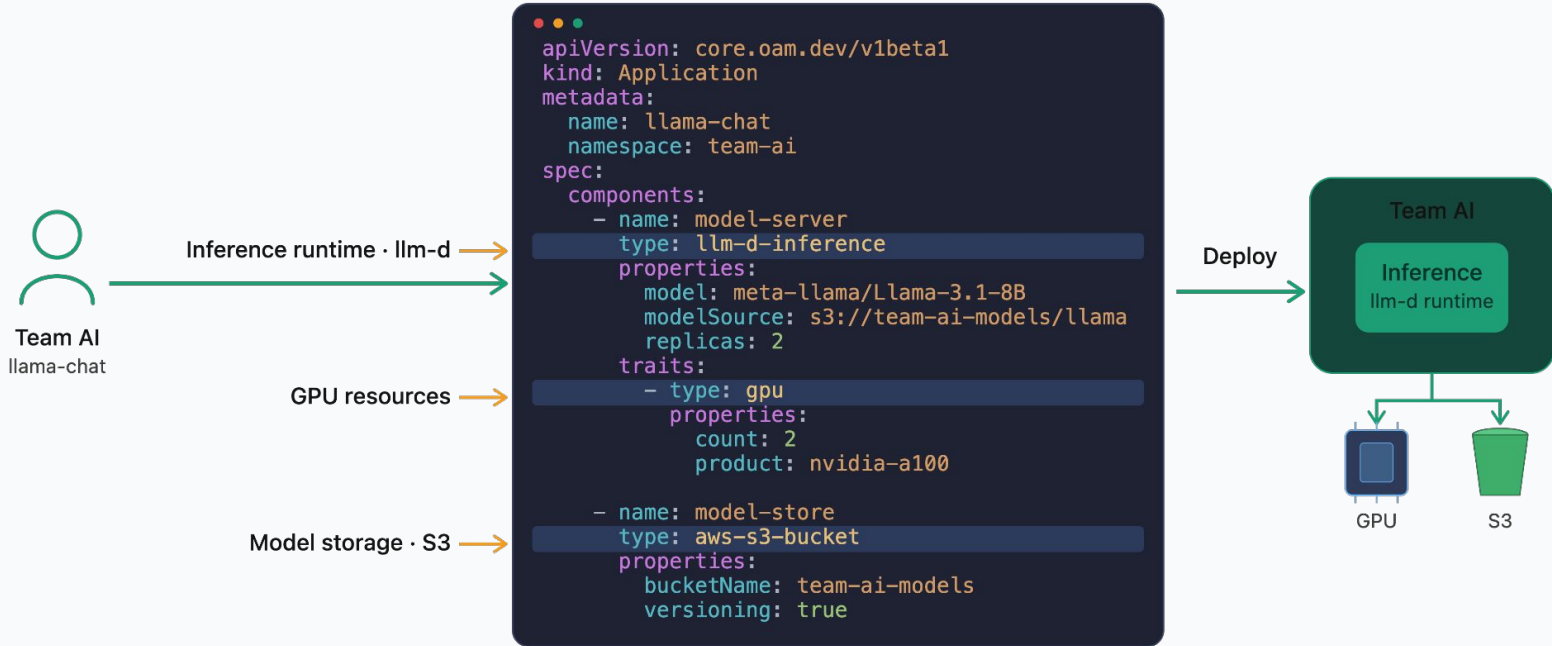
Team AI
llama-chat

Inference runtime · llm-d

GPU resources

Model storage · S3

```
apiVersion: core.oam.dev/v1beta1
kind: Application
metadata:
  name: llama-chat
  namespace: team-ai
spec:
  components:
    - name: model-server
      type: llm-d-inference
      properties:
        model: meta-llama/Llama-3.1-8B
        modelSource: s3://team-ai-models/llama
        replicas: 2
      traits:
        - type: gpu
          properties:
            count: 2
            product: nvidia-a100

    - name: model-store
      type: aws-s3-bucket
      properties:
        bucketName: team-ai-models
        versioning: true
```

Deploy

Team AI

Inference
llm-d runtime

GPU

S3